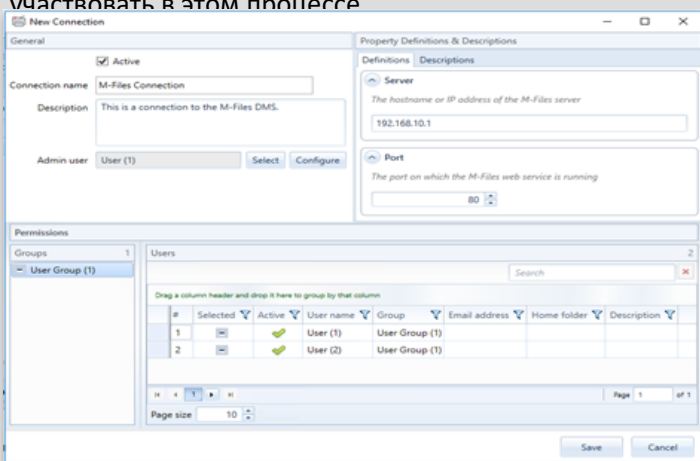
участвовать в этом процессе

New Connection

General

Active

Connection name M-Files Connection

Description This is a connection to the M-Files DMS.

Admin user User (1) Select Configure

Property Definitions & Descriptions

Definitions Descriptions

Server

The hostname or IP address of the M-Files server

192.168.10.1

Port

The port on which the M-Files web service is running

80

Permissions

Groups 1

User Group (1)

Users 2

Search

Drag a column header and drop it here to group by that column

| # | Selected | Active | User name | Group | Email address | Home folder | Description |
|---|---|---|---|---|---|---|---|
| 1 | | | User (1) | User Group (1) | | | |
| 2 | | | User (2) | User Group (1) | | | |

1

Page 1 of 1

Page size 10

Save Cancel